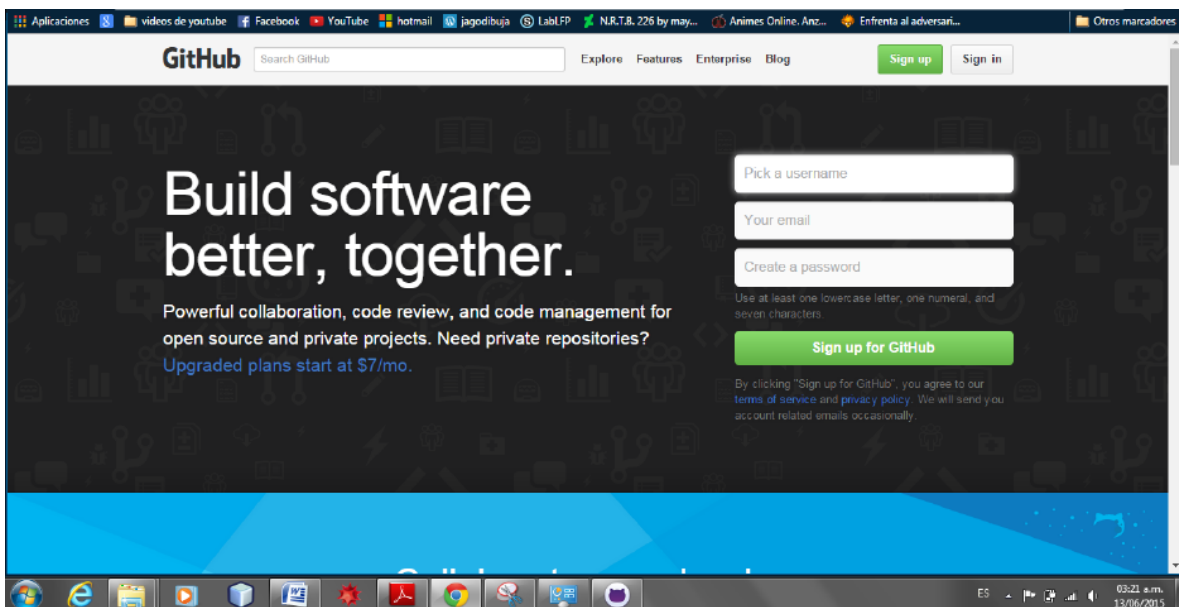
Aplicaciones videos de youtube Facebook YouTube hotmail jagodibuja LabLFP N.R.T.8. 226 by may... Animes Online. Anz... Enfrenta al adversari... Otros marcadores

GitHub Search GitHub Explore Features Enterprise Blog Sign up Sign in

Build software better, together.

Powerful collaboration, code review, and code management for open source and private projects. Need private repositories? Upgraded plans start at $7/mo.

Pick a username

Your email

Create a password

Use at least one lowercase letter, one numeral, and seven characters.

Sign up for GitHub

By clicking "Sign up for GitHub", you agree to our terms of service and privacy policy. We will send you account related emails occasionally.

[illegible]

ES 03:21 a.m. 13/06/2015